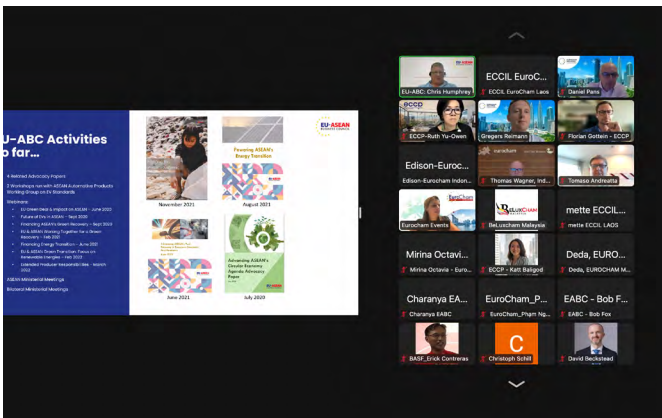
EU-ABC Activities
o far…

4 Related Advocacy Papers

2 Workshops run with ASEAN Automotive Products Working Group on EV Standards

Webinars:
• EU Green Deal & Impact on ASEAN – June 2020
• Future of EVs in ASEAN – Sept 2020
• Financing ASEAN's Green Recovery – Sept 2020
• EU & ASEAN Working Together for a Green Recovery – Feb 2021
• Financing Energy Transition – June 2021
• EU & ASEAN Green Transition: Focus on Renewable Energies – Feb 2022
• Extended Producer Responsibilities – March 2022

ASEAN Ministerial Meetings

Bilateral Ministerial Meetings

EU-ASEAN BUSINESS COUNCIL

November 2021

Financing ASEAN's Energy Transition

August 2021

June 2021

Advancing ASEAN's Circular Economy Agenda Advocacy Paper

July 2020

EU-ABC: Chris Humphrey

ECCIL EuroC...
ECCIL EuroCham Laos

Daniel Pans

ECCP-Ruth Yu-Owen

Gregers Reimann

Florian Gottein - ECCP

Edison-Euroc...
Edison-Eurocham Indon...

Thomas Wagner, Ind...

Tomaso Andreatta

Eurocham Events

BeLuxCham Malaysia

mette ECCIL...
mette ECCIL LAOS

Mirina Octavi...
Mirina Octavia - Euro...

ECCP - Kati Baligod

Deda, EURO...
Deda, EUROCHAM M...

Charanya EA...
Charanya EABC

EuroCham_P...
EuroCham_Phnom Ng...

EABC - Bob F...
EABC - Bob Fox

BASF_Erick Contreras

C
Christoph Schill

David Beckstead